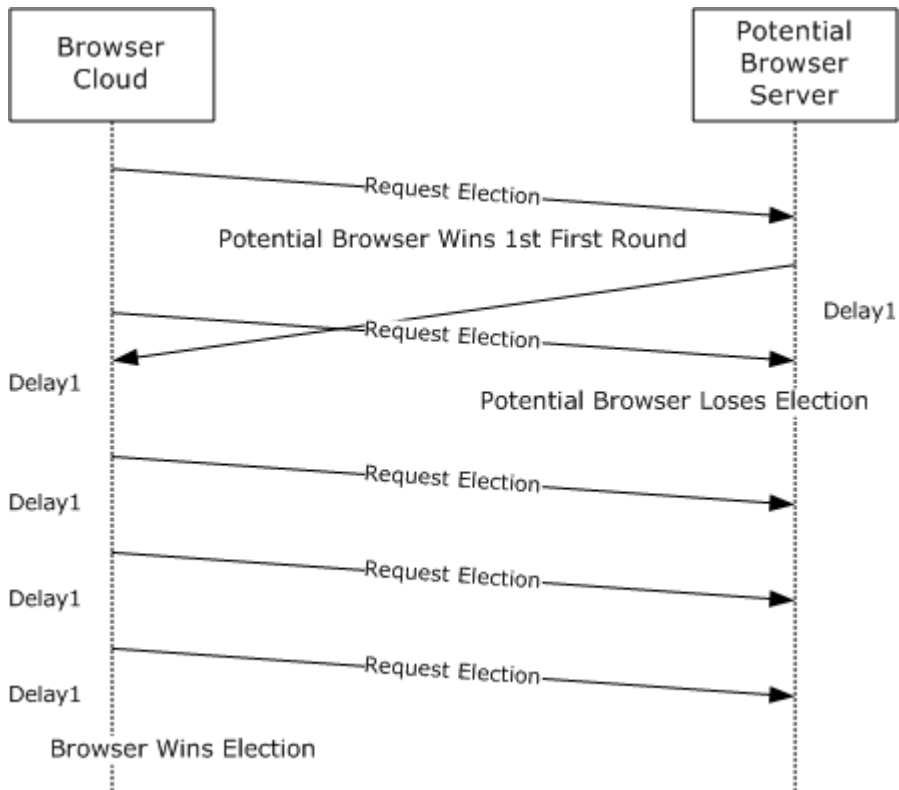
Browser Cloud

Potential Browser Server

Request Election

Potential Browser Wins 1st First Round

Delay1

Request Election

Delay1

Potential Browser Loses Election

Request Election

Delay1

Request Election

Delay1

Request Election

Delay1

Browser Wins Election